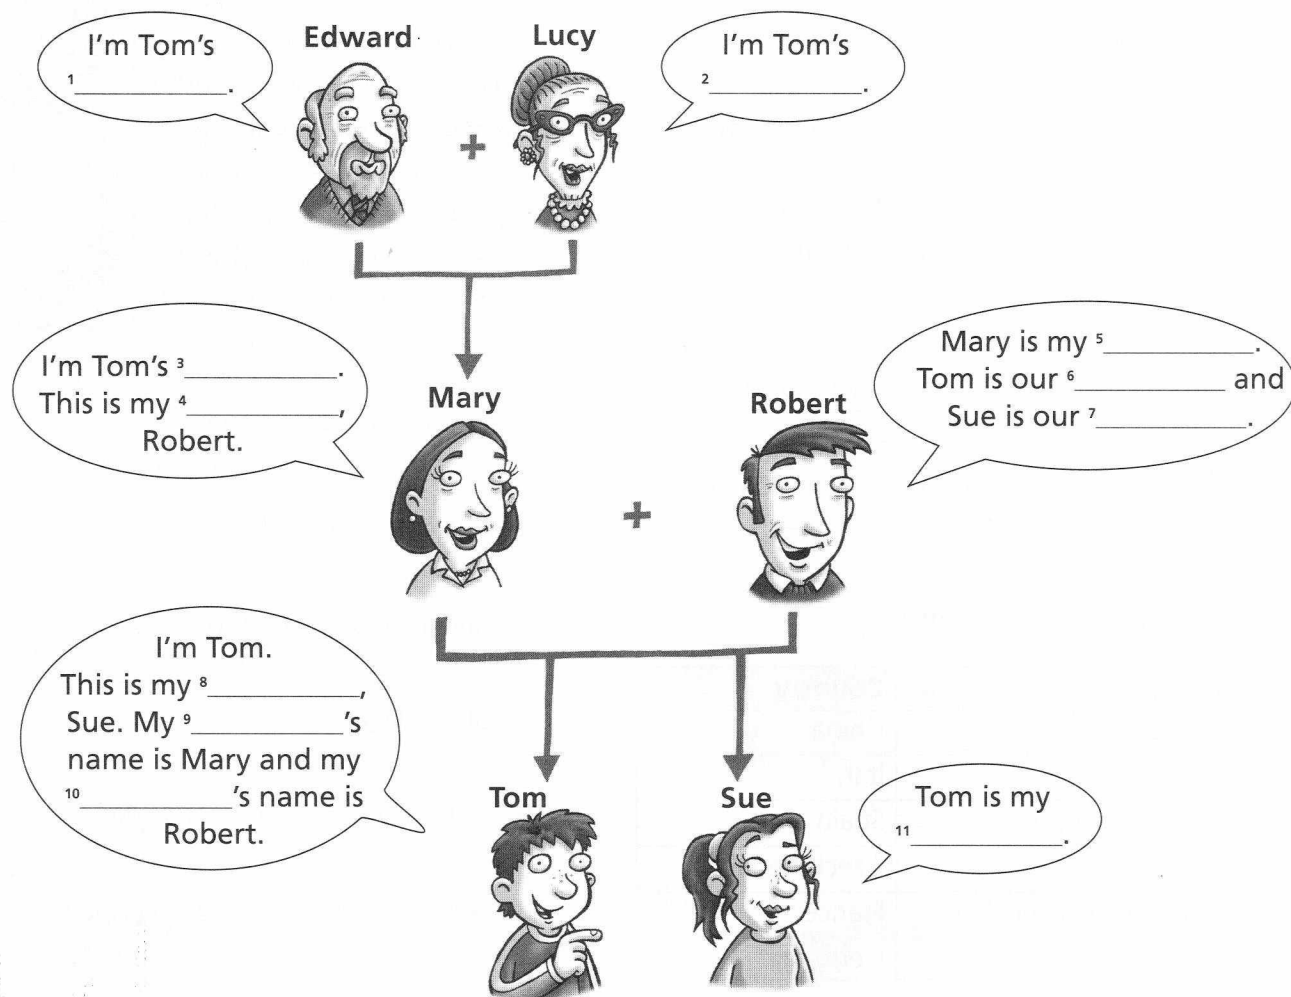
I'm Tom's $^{1}$__________.

Edward

Lucy

I'm Tom's $^{2}$__________.

I'm Tom's $^{3}$__________. This is my $^{4}$__________, Robert.

Mary

Robert

Mary is my $^{5}$__________. Tom is our $^{6}$__________ and Sue is our $^{7}$__________.

I'm Tom. This is my $^{8}$__________, Sue. My $^{9}$__________'s name is Mary and my $^{10}$__________'s name is Robert.

Tom

Sue

Tom is my $^{11}$__________.